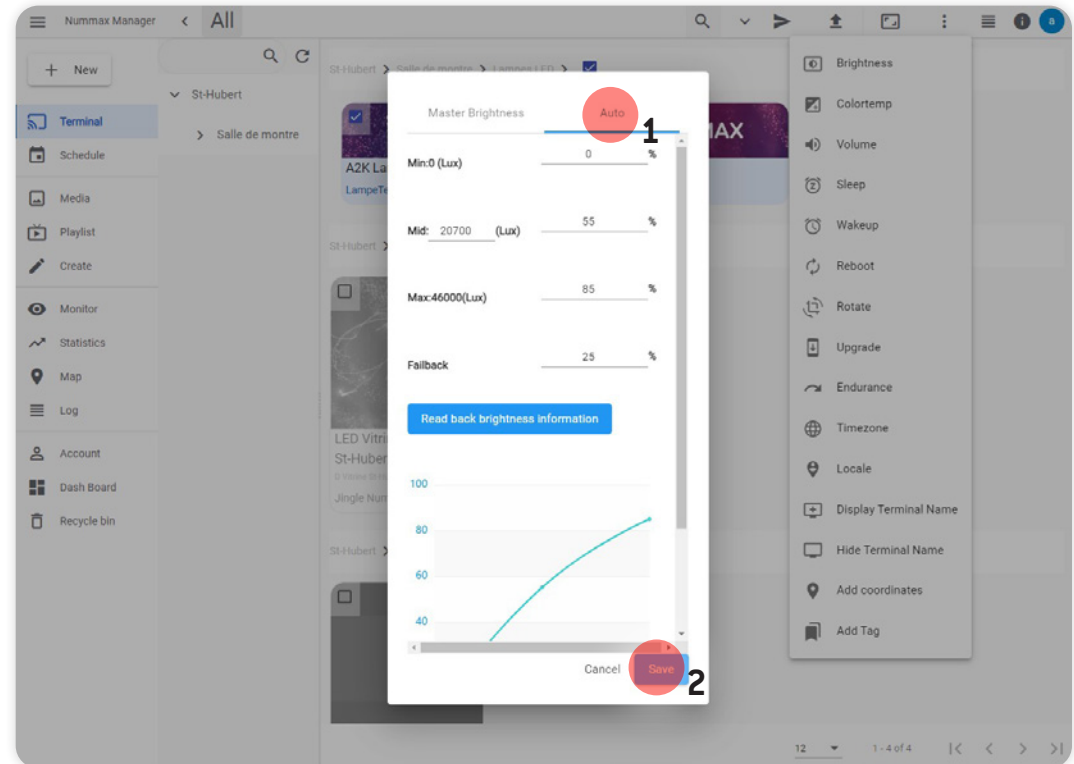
Nummax Manager
All
+ New
Terminal
Schedule
Media
Playlist
Create
Monitor
Statistics
Map
Log
Account
Dash Board
Recycle bin
St-Hubert
Salle de montre
St-Hubert > Salle de montre > Lampes LED >
A2K La
LampeTe
St-Hubert
LED Vitri
St-Huber
Jingle Num
St-Hubert
AX
Master Brightness
Auto
1
Min:0 (Lux)
0
%
Mid: 20700 (Lux)
55
%
Max:46000(Lux)
85
%
Failback
25
%
Read back brightness information
100
80
60
40
Cancel
Save
2
Brightness
Colortemp
Volume
Sleep
Wakeup
Reboot
Rotate
Upgrade
Endurance
Timezone
Locale
Display Terminal Name
Hide Terminal Name
Add coordinates
Add Tag
12
1 - 4 of 4
a